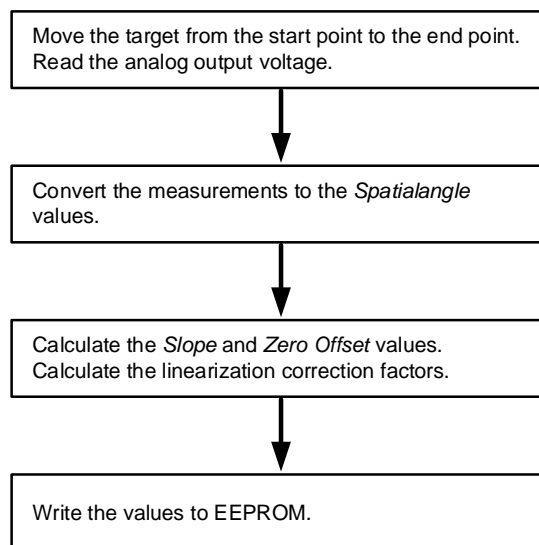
Move the target from the start point to the end point.
Read the analog output voltage.

Convert the measurements to the *Spatialangle* values.

Calculate the *Slope* and *Zero Offset* values.
Calculate the linearization correction factors.

Write the values to EEPROM.